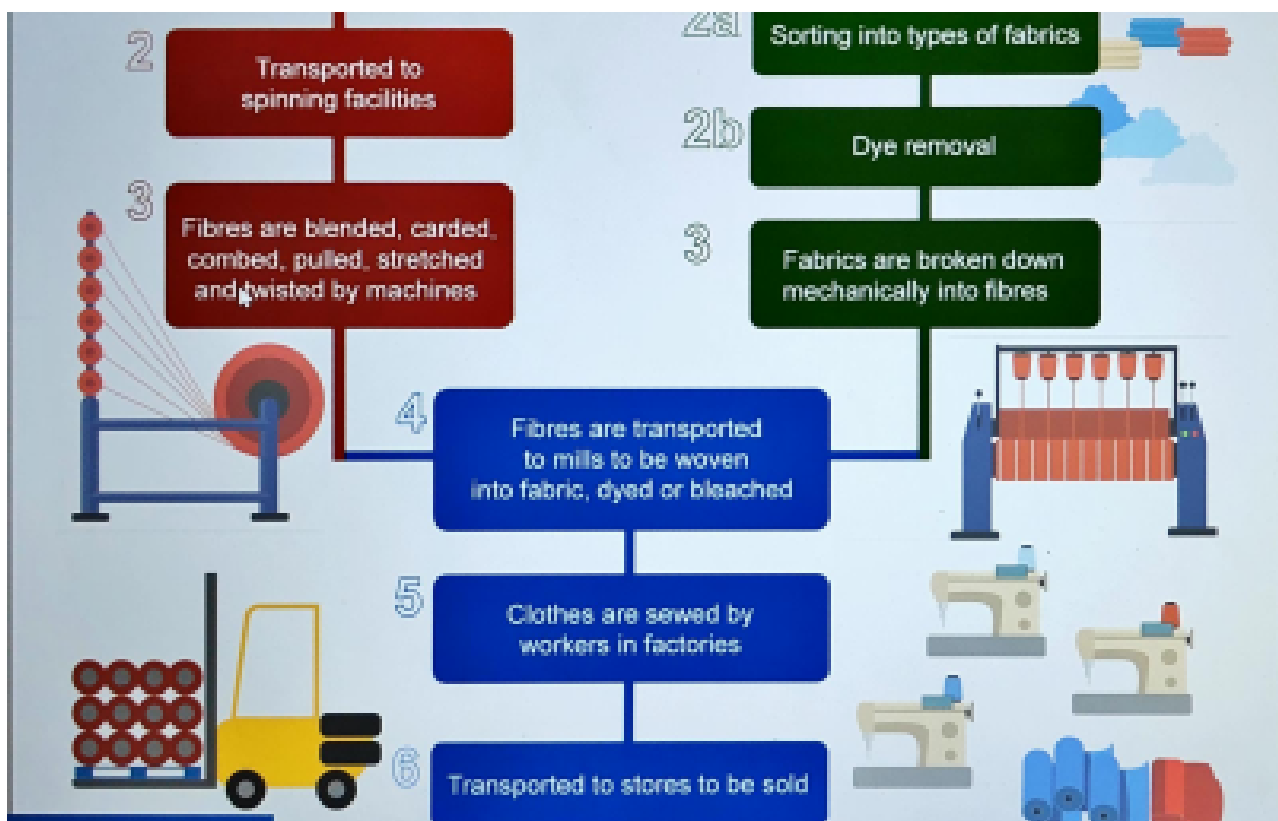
2

Transported to spinning facilities

3

Fibres are blended, carded, combed, pulled, stretched and twisted by machines

2a

Sorting into types of fabrics

2b

Dye removal

3

Fabrics are broken down mechanically into fibres

4

Fibres are transported to mills to be woven into fabric, dyed or bleached

5

Clothes are sewed by workers in factories

6

Transported to stores to be sold